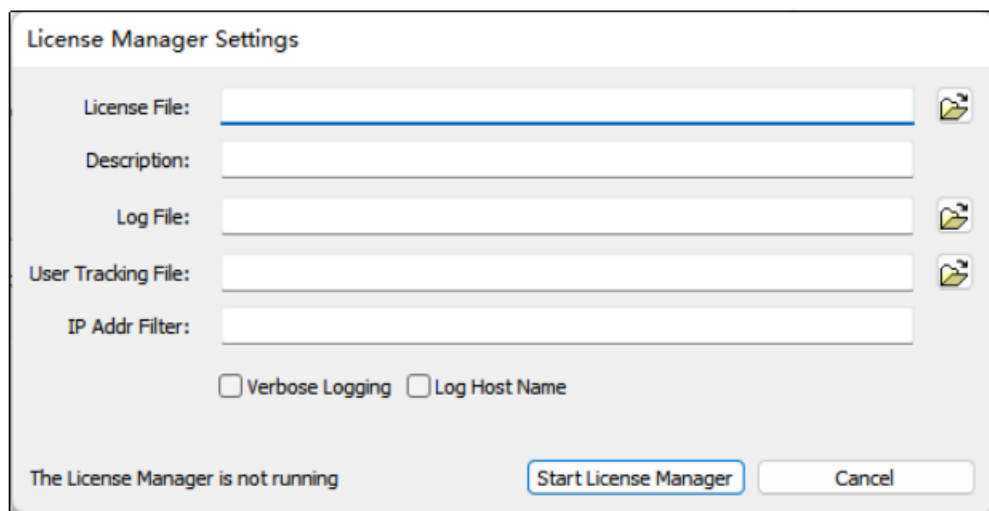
License Manager Settings

License File:

Description:

Log File:

User Tracking File:

IP Addr Filter:

Verbose Logging Log Host Name

The License Manager is not running

Start License Manager

Cancel